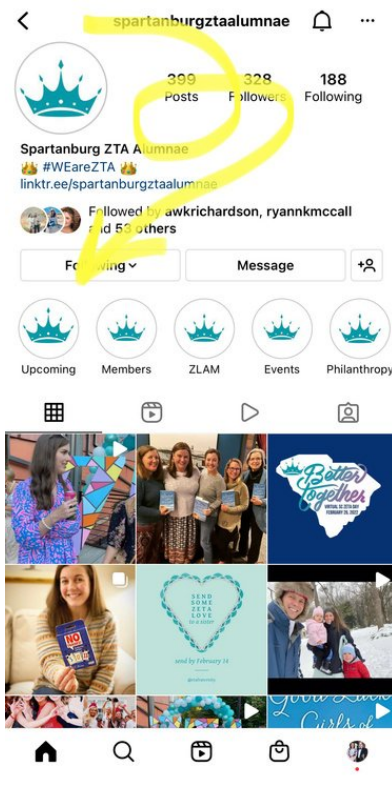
spartanburgztaalumnae

399 Posts
328 Followers
188 Following

Spartanburg ZTA Alumnae
👑 #WEareZTA 👑
linktr.ee/spartanburgztaalumnae

Followed by awkrichardson, ryannkmccall and 53 others

Following
Message

Upcoming
Members
ZLAM
Events
Philanthropy

Better Together
VIRTUAL SC ZTA DAY
FEBRUARY 26, 2022

SEND SOME ZETA LOVE to a sister!
send by February 14

Girls of